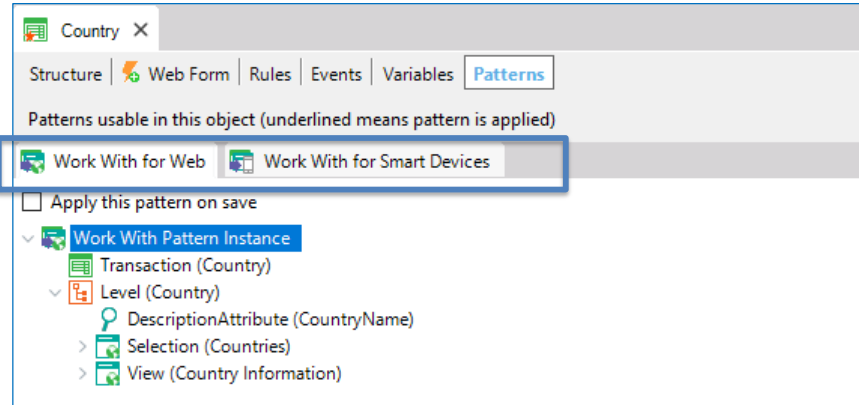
Country ×

Structure | Web Form | Rules | Events | Variables | Patterns

Patterns usable in this object (underlined means pattern is applied)

Work With for Web | Work With for Smart Devices

Apply this pattern on save

Work With Pattern Instance
Transaction (Country)
Level (Country)
DescriptionAttribute (CountryName)
Selection (Countries)
View (Country Information)